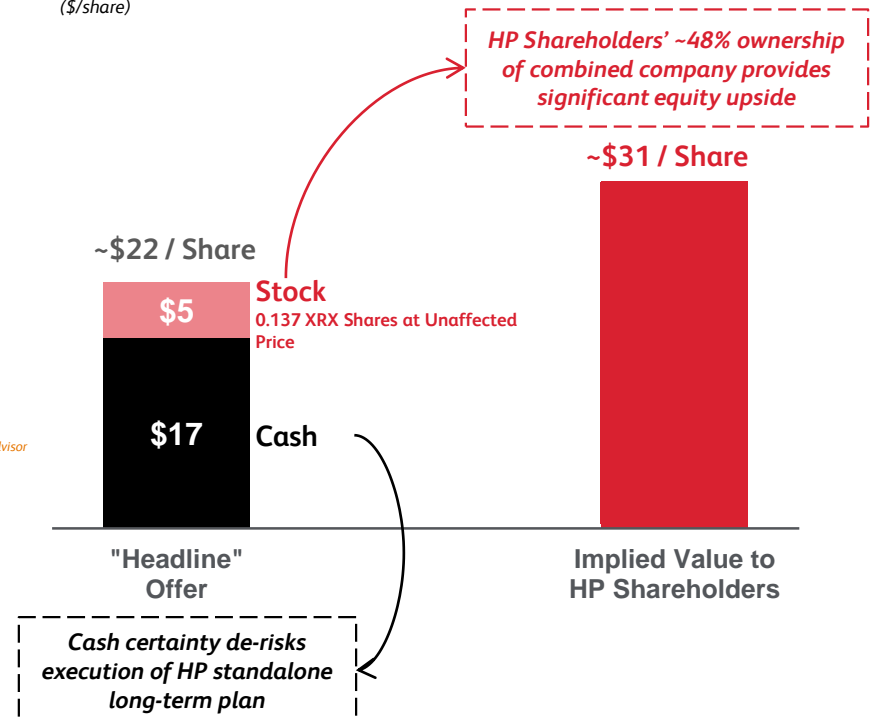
($/share)

HP Shareholders' ~48% ownership of combined company provides significant equity upside

~$31 / Share

~$22 / Share

$5

Stock
0.137 XRX Shares at Unaffected Price

visor

$17

Cash

"Headline" Offer

Implied Value to HP Shareholders

Cash certainty de-risks execution of HP standalone long-term plan